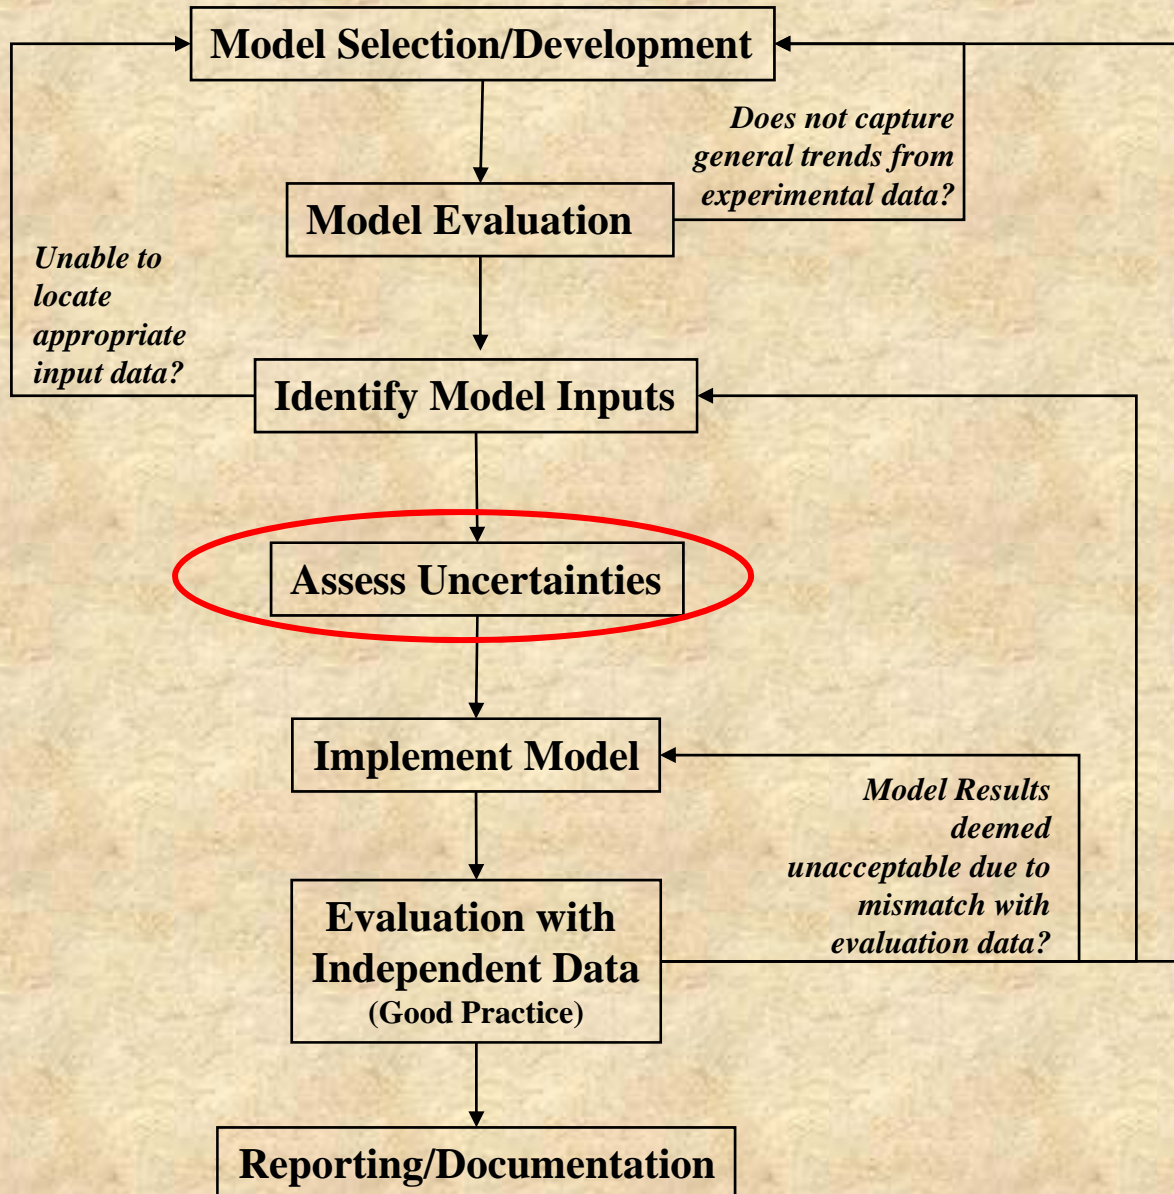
Model Selection/Development

Does not capture general trends from experimental data?

Model Evaluation

Unable to locate appropriate input data?

Identify Model Inputs

Assess Uncertainties

Implement Model

Model Results deemed unacceptable due to mismatch with evaluation data?

Evaluation with Independent Data (Good Practice)

Reporting/Documentation